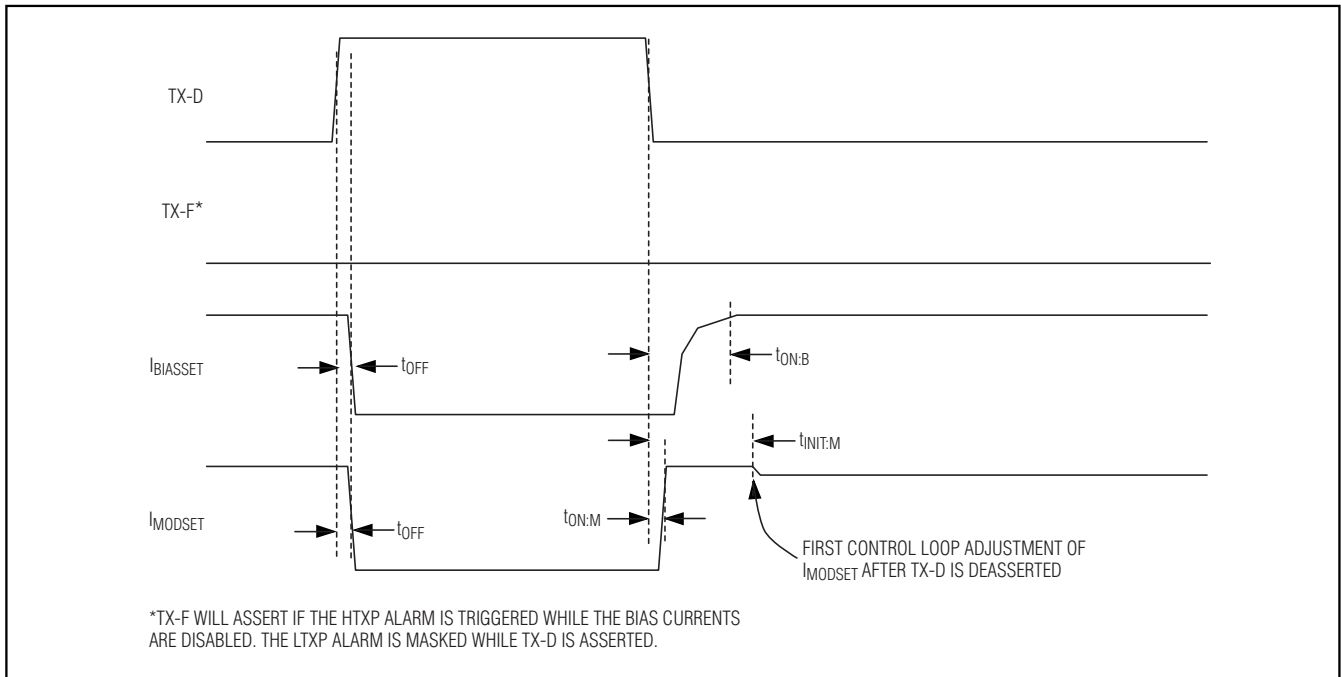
TX-D

TX-F*

$I_{BIASSET}$

$t_{OFF}$

$t_{ON:B}$

$t_{INIT:M}$

$I_{MODSET}$

$t_{OFF}$

$t_{ON:M}$

FIRST CONTROL LOOP ADJUSTMENT OF $I_{MODSET}$ AFTER TX-D IS DEASSERTED

*TX-F WILL ASSERT IF THE HTXP ALARM IS TRIGGERED WHILE THE BIAS CURRENTS ARE DISABLED. THE LTXP ALARM IS MASKED WHILE TX-D IS ASSERTED.